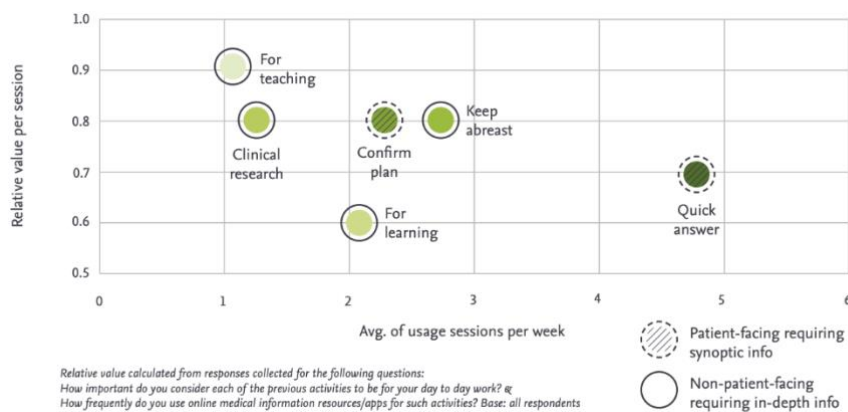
1.0
0.9
0.8
0.7
0.6
0.5

Relative value per session

For teaching
Clinical research
Confirm plan
Keep abreast
For learning
Quick answer

0
1
2
3
4
5
6

Avg. of usage sessions per week

Patient-facing requiring synoptic info
Non-patient-facing requiring in-depth info

Relative value calculated from responses collected for the following questions:
How important do you consider each of the previous activities to be for your day to day work? &
How frequently do you use online medical information resources/apps for such activities? Base: all respondents